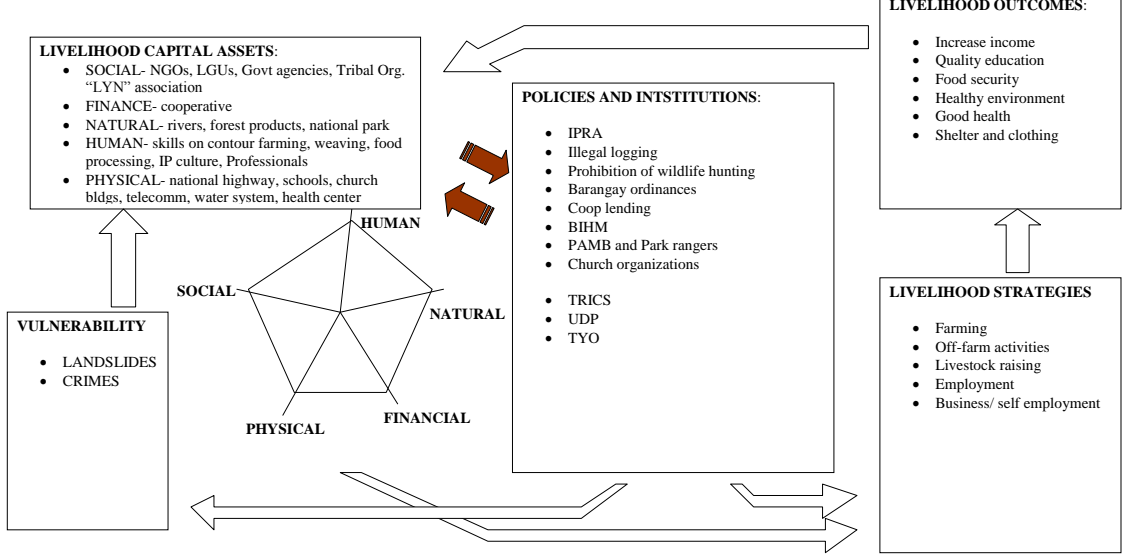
LIVELIHOOD CAPITAL ASSETS:
- SOCIAL- NGOs, LGUs, Govt agencies, Tribal Org. "LYN" association
- FINANCE- cooperative
- NATURAL- rivers, forest products, national park
- HUMAN- skills on contour farming, weaving, food processing, IP culture, Professionals
- PHYSICAL- national highway, schools, church bldgs, telecomm, water system, health center

LIVELIHOOD OUTCOMES:
- Increase income
- Quality education
- Food security
- Healthy environment
- Good health
- Shelter and clothing

POLICIES AND INTSTITUTIONS:
- IPRA
- Illegal logging
- Prohibition of wildlife hunting
- Barangay ordinances
- Coop lending
- BIHM
- PAMB and Park rangers
- Church organizations
- TRICS
- UDP
- TYO

HUMAN

SOCIAL

NATURAL

PHYSICAL

FINANCIAL

VULNERABILITY
- LANDSLIDES
- CRIMES

LIVELIHOOD STRATEGIES
- Farming
- Off-farm activities
- Livestock raising
- Employment
- Business/ self employment